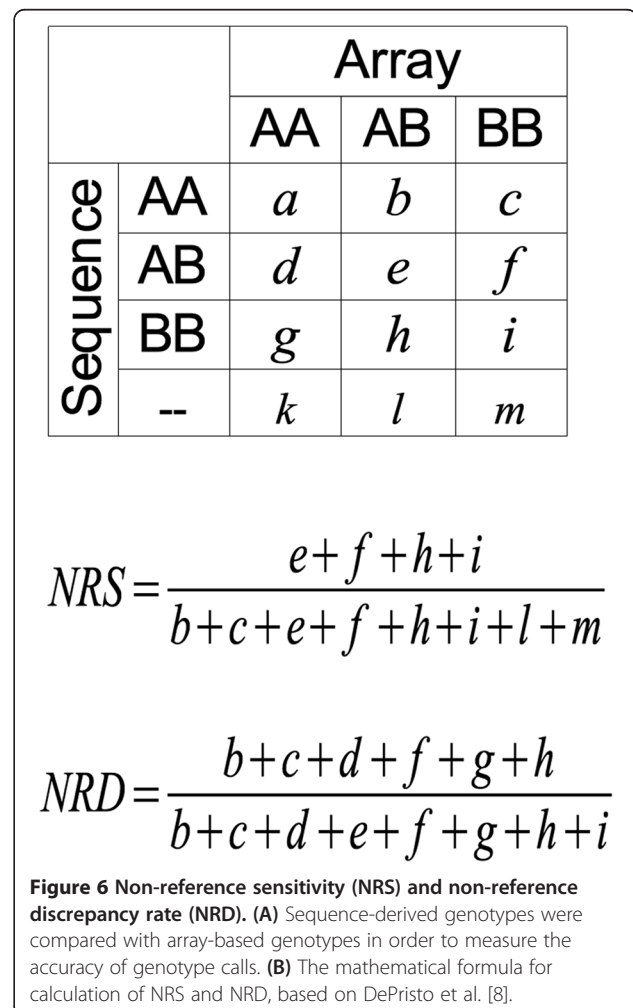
| | | Array | | |
|---|---|---|---|---|
| | | AA | AB | BB |
| Sequence | AA | $a$ | $b$ | $c$ |
| | AB | $d$ | $e$ | $f$ |
| | BB | $g$ | $h$ | $i$ |
| | -- | $k$ | $l$ | $m$ |

$NRS = \frac{e+f+h+i}{b+c+e+f+h+i+l+m}$

$NRD = \frac{b+c+d+f+g+h}{b+c+d+e+f+g+h+i}$

**Figure 6 Non-reference sensitivity (NRS) and non-reference discrepancy rate (NRD). (A)** Sequence-derived genotypes were compared with array-based genotypes in order to measure the accuracy of genotype calls. **(B)** The mathematical formula for calculation of NRS and NRD, based on DePristo et al. [8].